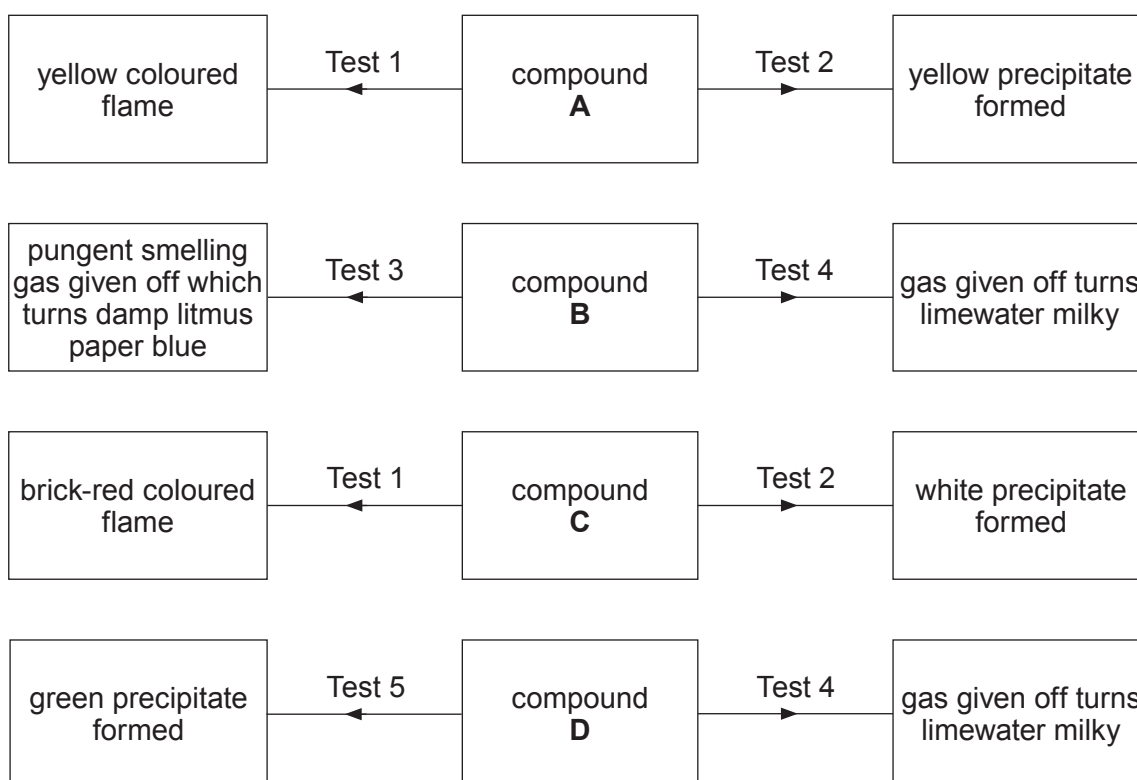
yellow coloured flame

Test 1

compound
**A**

Test 2

yellow precipitate formed

pungent smelling gas given off which turns damp litmus paper blue

Test 3

compound
**B**

Test 4

gas given off turns limewater milky

brick-red coloured flame

Test 1

compound
**C**

Test 2

white precipitate formed

green precipitate formed

Test 5

compound
**D**

Test 4

gas given off turns limewater milky